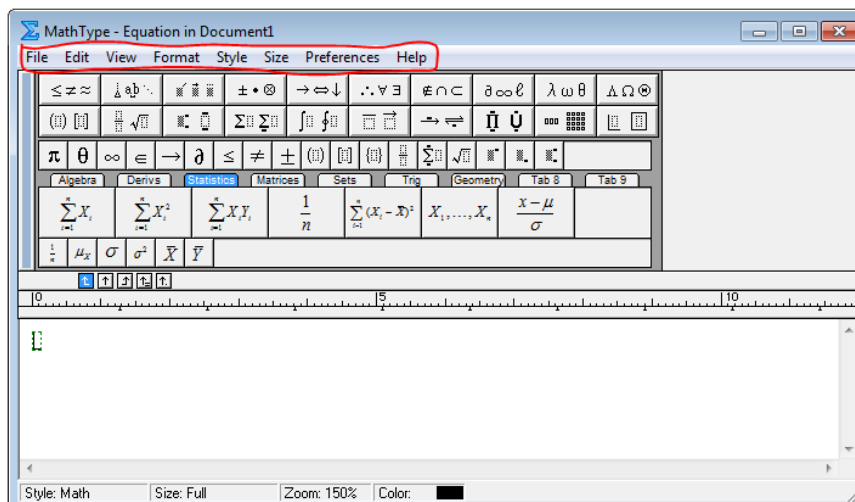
MathType - Equation in Document1

File Edit View Format Style Size Preferences Help

≤ ≠ ≈ | ± • ⊗ | → ⇔ ↓ | ∴ ∀ ∃ | ∉ ∩ ⊂ | ∂ ∞ ℓ | λ ω θ | Λ Ω ⊛

π θ ∞ ∈ → ∂ ≤ ≠ ±

Algebra Derivs Statistics Matrices Sets Trig Geometry Tab 8 Tab 9

$\sum_{i=1}^{n} X_i$ $\sum_{i=1}^{n} X_i^2$ $\sum_{i=1}^{n} X_i Y_i$ $\frac{1}{n}$ $\sum_{i=1}^{n} (X_i - \bar{X})^2$ $X_1, \ldots, X_n$ $\frac{x-\mu}{\sigma}$

$\frac{1}{x}$ $\mu_X$ $\sigma$ $\sigma^2$ $\bar{X}$ $\bar{Y}$

0 5 10

Style: Math Size: Full Zoom: 150% Color: